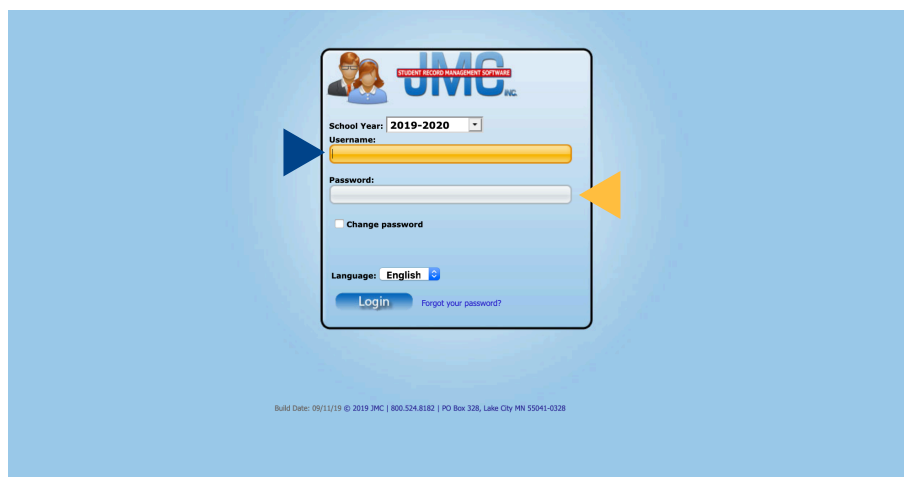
STUDENT RECORD MANAGEMENT SOFTWARE
JMC INC.

School Year: 2019-2020
Username:

Password:

Change password

Language: English

Login
Forgot your password?

Build Date: 09/11/19 © 2019 JMC | 800.524.8182 | PO Box 328, Lake City MN 55041-0328